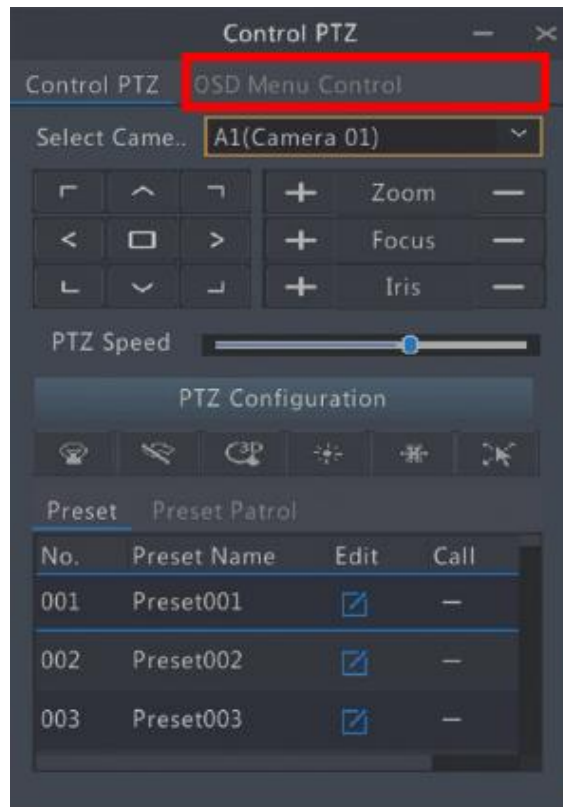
Control PTZ

Control PTZ OSD Menu Control

Select Came.. A1(Camera 01)

+ Zoom —
+ Focus —
+ Iris —

PTZ Speed

PTZ Configuration

Preset Preset Patrol

| No. | Preset Name | Edit | Call |
|---|---|---|---|
| 001 | Preset001 | | — |
| 002 | Preset002 | | — |
| 003 | Preset003 | | — |